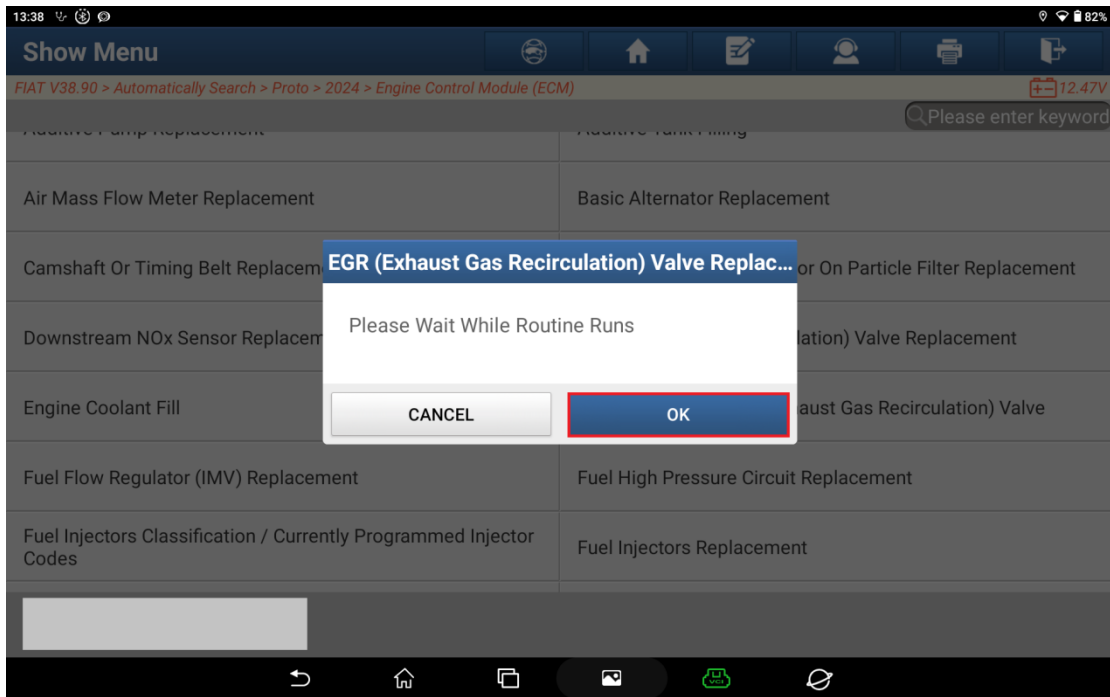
13:38

82%

Show Menu

FIAT V38.90 > Automatically Search > Proto > 2024 > Engine Control Module (ECM)

12.47V

Please enter keyword

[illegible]

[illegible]

Air Mass Flow Meter Replacement

Basic Alternator Replacement

Camshaft Or Timing Belt Replacem

or On Particle Filter Replacement

Downstream NOx Sensor Replacem

lation) Valve Replacement

Engine Coolant Fill

aust Gas Recirculation) Valve

Fuel Flow Regulator (IMV) Replacement

Fuel High Pressure Circuit Replacement

Fuel Injectors Classification / Currently Programmed Injector Codes

Fuel Injectors Replacement

EGR (Exhaust Gas Recirculation) Valve Replac...

Please Wait While Routine Runs

CANCEL

OK